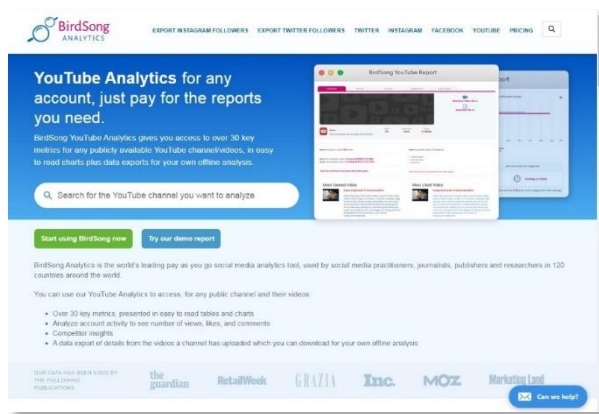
BirdSong ANALYTICS

EXPORT INSTAGRAM FOLLOWERS EXPORT TWITTER FOLLOWERS TWITTER INSTAGRAM FACEBOOK YOUTUBE PRICING

YouTube Analytics for any account, just pay for the reports you need.

BirdSong YouTube Analytics gives you access to over 30 key metrics for any publicly available YouTube channel/videos, in easy to read charts plus data exports for your own offline analysis.

BirdSong YouTube Report

Search for the YouTube channel you want to analyze

Start using BirdSong now

Try our demo report

BirdSong Analytics is the world's leading pay as you go social media analytics tool, used by social media practitioners, journalists, publishers and researchers in 120 countries around the world.

You can use our YouTube Analytics to access, for any public channel and their videos:

- Over 30 key metrics, presented in easy to read tables and charts
- Analyze account activity to see number of views, likes, and comments
- Competitor insights
- A data export of details from the videos a channel has uploaded which you can download for your own offline analysis

OUR DATA HAS BEEN USED BY THE FOLLOWING PUBLICATIONS

the guardian RetailWeek GRAZIA Inc. MOZ Marketing Land

Can we help?